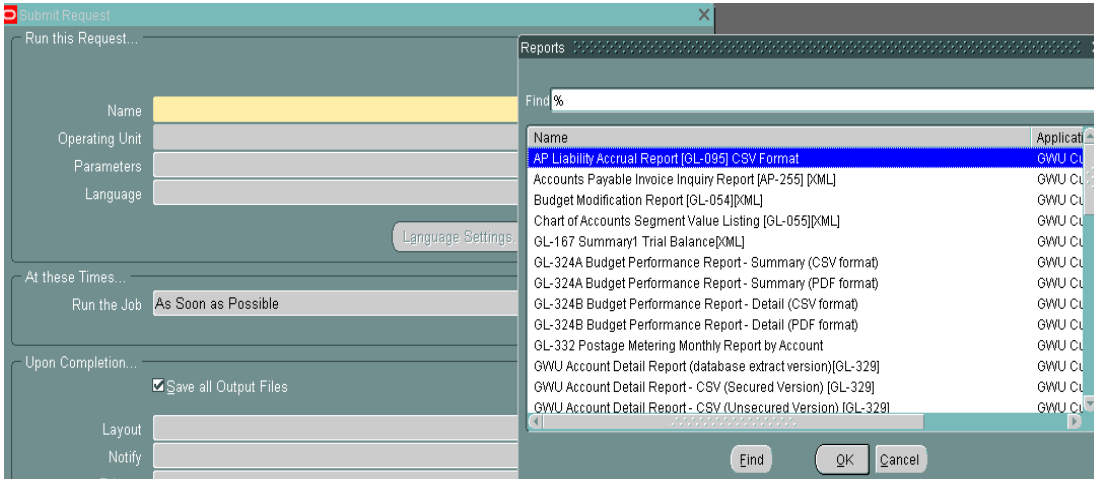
Submit Request

Run this Request...

Name

Operating Unit

Parameters

Language

Language Settings

At these Times...

Run the Job As Soon as Possible

Upon Completion...

☑ Save all Output Files

Layout

Notify

Reports

Find %

| Name | Applicati |
|---|---|
| AP Liability Accrual Report [GL-095] CSV Format | GWU Cu |
| Accounts Payable Invoice Inquiry Report [AP-255] [XML] | GWU Cu |
| Budget Modification Report [GL-054][XML] | GWU Cu |
| Chart of Accounts Segment Value Listing [GL-055][XML] | GWU Cu |
| GL-167 Summary1 Trial Balance[XML] | GWU Cu |
| GL-324A Budget Performance Report - Summary (CSV format) | GWU Cu |
| GL-324A Budget Performance Report - Summary (PDF format) | GWU Cu |
| GL-324B Budget Performance Report - Detail (CSV format) | GWU Cu |
| GL-324B Budget Performance Report - Detail (PDF format) | GWU Cu |
| GL-332 Postage Metering Monthly Report by Account | GWU Cu |
| GWU Account Detail Report (database extract version)[GL-329] | GWU Cu |
| GWU Account Detail Report - CSV (Secured Version) [GL-329] | GWU Cu |
| GWU Account Detail Report - CSV (Unsecured Version) [GL-329] | GWU Cu |

Find OK Cancel